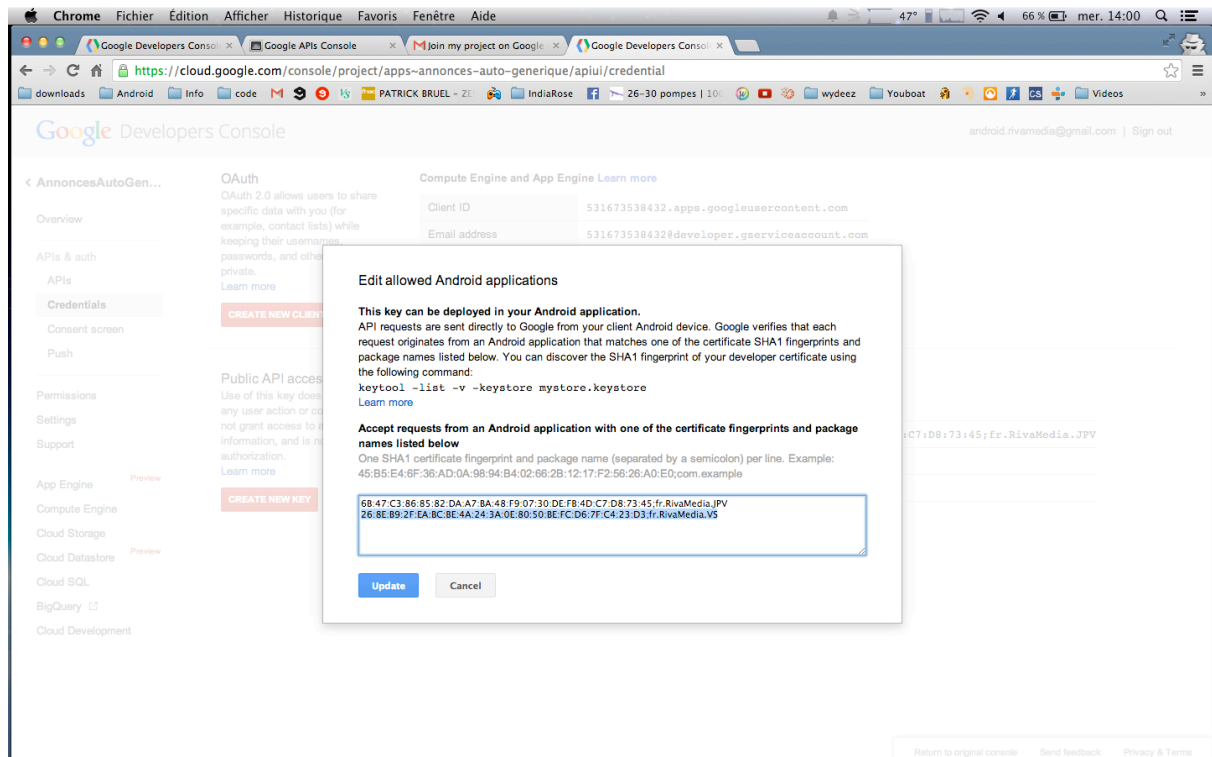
Chrome Fichier Édition Afficher Historique Favoris Fenêtre Aide 47° 66 % mer. 14:00

Google Developers Consol × Google APIs Console × Join my project on Google × Google Developers Consol ×

https://cloud.google.com/console/project/apps~annonces-auto-generique/apiui/credential

downloads Android Info code PATRICK BRUEL – ZE IndiaRose 26-30 pompes | 10 wydeez Youboat Videos

Google Developers Console

android.rivamedia@gmail.com | Sign out

‹ AnnoncesAutoGen...

Overview

APIs & auth

APIs

Credentials

Consent screen

Push

Permissions

Settings

Support

App Engine Preview

Compute Engine

Cloud Storage

Cloud Datastore Preview

Cloud SQL

BigQuery

Cloud Development

OAuth

OAuth 2.0 allows users to share specific data with you (for example, contact lists) while keeping their usernames, passwords, and othe private.

Learn more

CREATE NEW CLIENT

Public API acces

Use of this key does any user action or co not grant access to a information, and is n authorization.

Learn more

CREATE NEW KEY

Compute Engine and App Engine Learn more

Client ID 531673538432.apps.googleusercontent.com

Email address 531673538432@developer.gserviceaccount.com

:C7:D8:73:45;fr.RivaMedia.JPV

Edit allowed Android applications

This key can be deployed in your Android application.

API requests are sent directly to Google from your client Android device. Google verifies that each request originates from an Android application that matches one of the certificate SHA1 fingerprints and package names listed below. You can discover the SHA1 fingerprint of your developer certificate using the following command:

keytool -list -v -keystore mystore.keystore

Learn more

Accept requests from an Android application with one of the certificate fingerprints and package names listed below

One SHA1 certificate fingerprint and package name (separated by a semicolon) per line. Example: 45:B5:E4:6F:36:AD:0A:98:94:B4:02:66:2B:12:17:F2:56:26:A0:E0;com.example

6B:47:C3:86:85:82:DA:A7:BA:48:F9:07:30:DE:FB:4D:C7:D8:73:45;fr.RivaMedia.JPV
26:8E:B9:2F:EA:BC:BE:4A:24:3A:0E:80:50:BE:FC:D6:7F:C4:23:D3;fr.RivaMedia.VS

Update Cancel

Return to original console Send feedback Privacy & Terms